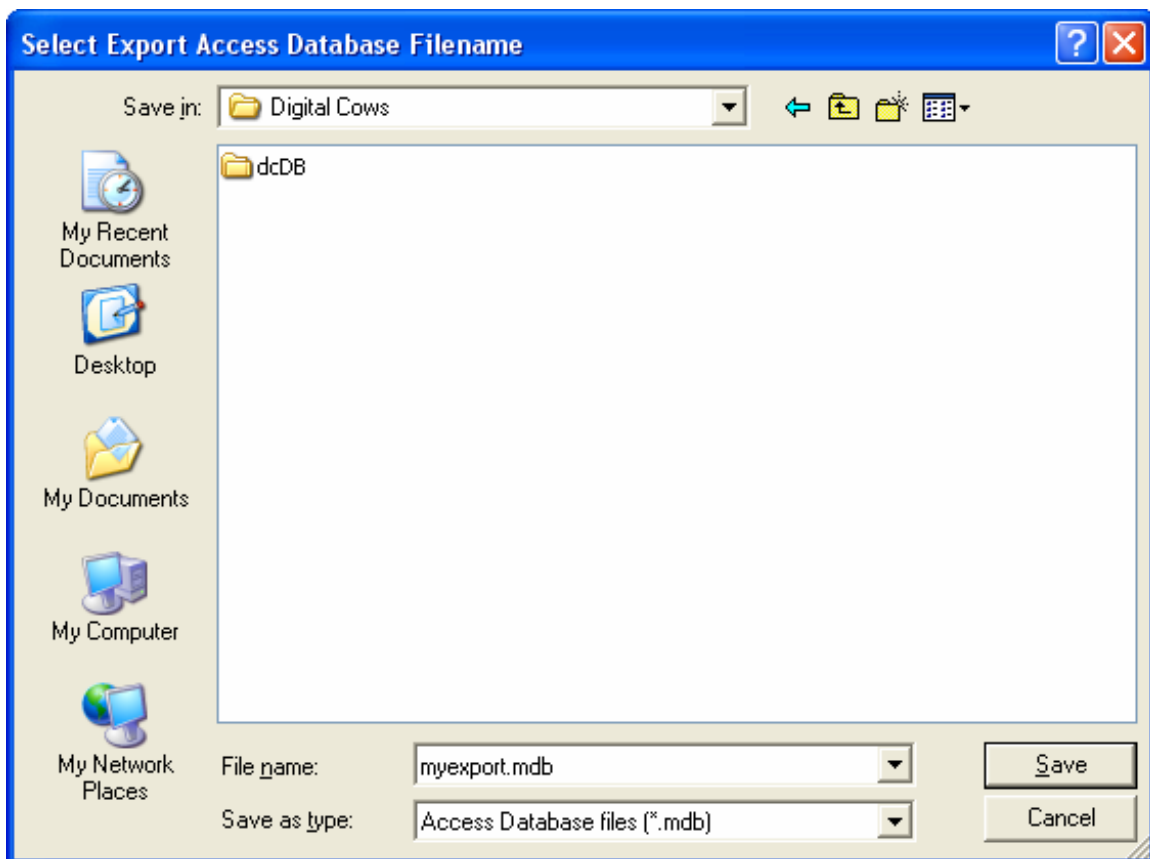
Select Export Access Database Filename

Save in: Digital Cows

dcDB

My Recent Documents

Desktop

My Documents

My Computer

My Network Places

File name: myexport.mdb

Save as type: Access Database files (*.mdb)

Save

Cancel